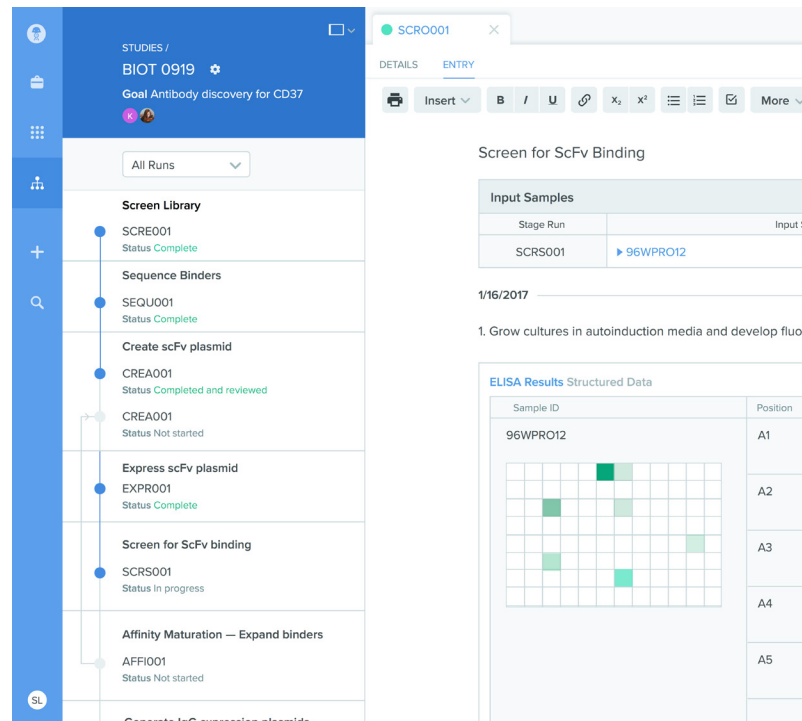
STUDIES /

BIOT 0919

Goal Antibody discovery for CD37

K

All Runs

Screen Library

SCRE001
Status Complete

Sequence Binders

SEQU001
Status Complete

Create scFv plasmid

CREA001
Status Completed and reviewed

CREA001
Status Not started

Express scFv plasmid

EXPR001
Status Complete

Screen for ScFv binding

SCRS001
Status In progress

Affinity Maturation — Expand binders

AFFI001
Status Not started

SL

SCRO001

DETAILS ENTRY

Insert B I U $x_2$ $x^2$ More

Screen for ScFv Binding

| Input Samples | |
|---|---|
| Stage Run | Input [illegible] |
| SCRS001 | ▸ 96WPRO12 |

1/16/2017

1. Grow cultures in autoinduction media and develop fluo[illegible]

ELISA Results Structured Data

| Sample ID | Position |
|---|---|
| 96WPRO12 | A1 |
| | A2 |
| | A3 |
| | A4 |
| | A5 |